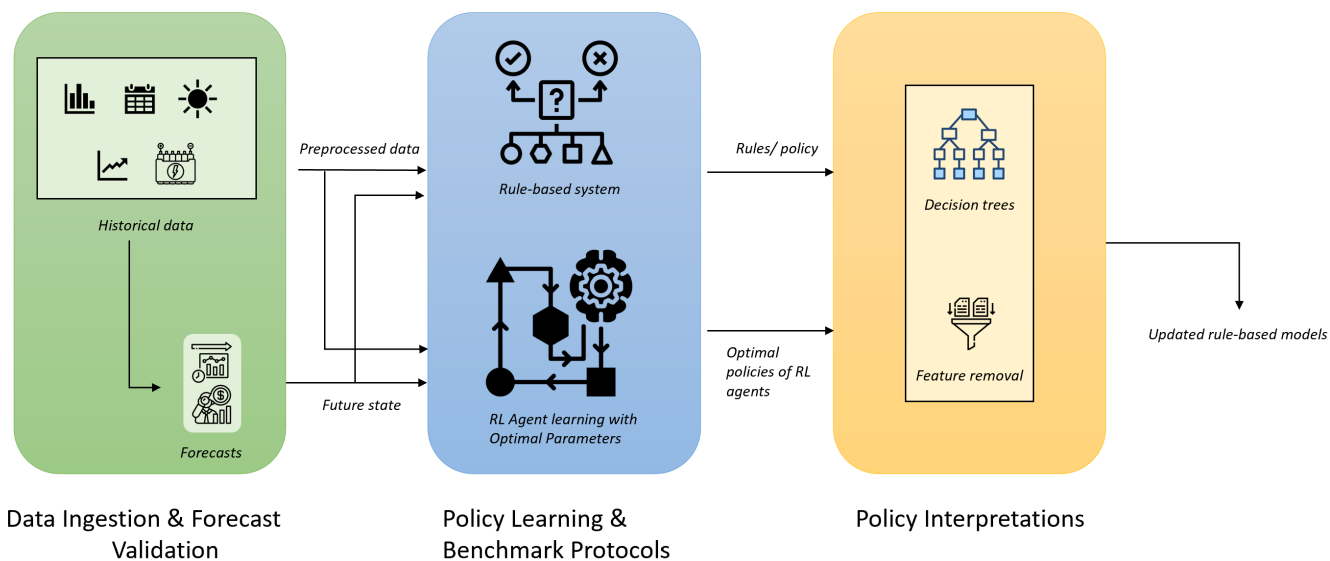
Historical data

Forecasts

Preprocessed data

Future state

Rule-based system

RL Agent learning with Optimal Parameters

Rules/ policy

Optimal policies of RL agents

Decision trees

Feature removal

Updated rule-based models

Data Ingestion & Forecast Validation

Policy Learning & Benchmark Protocols

Policy Interpretations